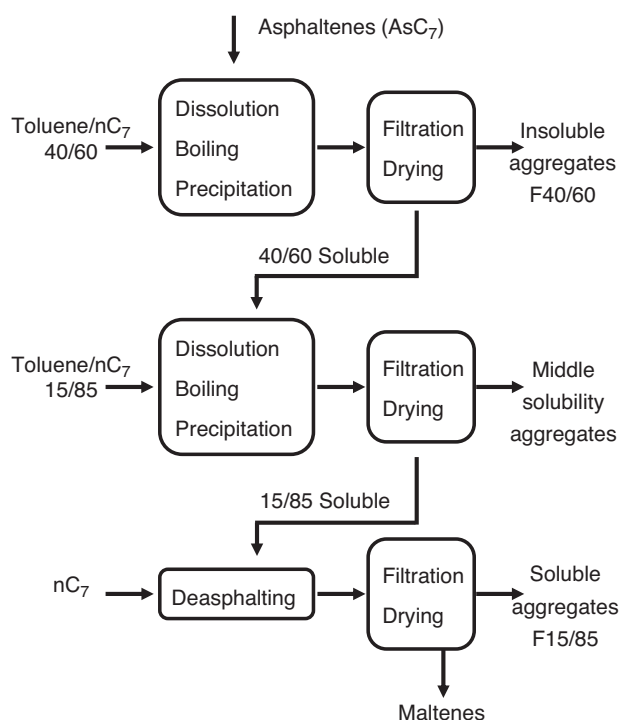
Asphaltenes (AsC$_7$)

Toluene/nC$_7$ 40/60

Dissolution
Boiling
Precipitation

Filtration
Drying

Insoluble aggregates F40/60

40/60 Soluble

Toluene/nC$_7$ 15/85

Dissolution
Boiling
Precipitation

Filtration
Drying

Middle solubility aggregates

15/85 Soluble

nC$_7$

Deasphalting

Filtration
Drying

Soluble aggregates F15/85

Maltenes